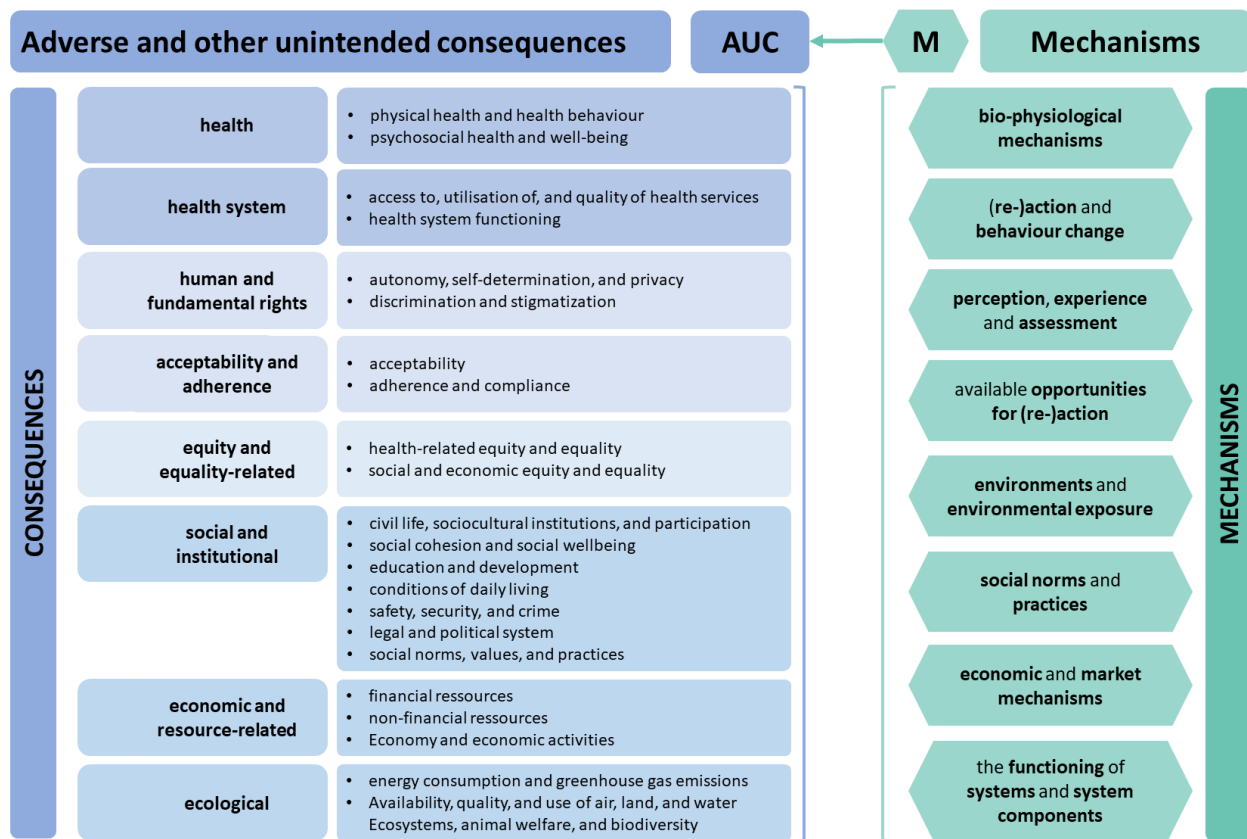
Adverse and other unintended consequences

AUC

M

Mechanisms

CONSEQUENCES

| | |
|---|---|
| health | • physical health and health behaviour • psychosocial health and well-being |
| health system | • access to, utilisation of, and quality of health services • health system functioning |
| human and fundamental rights | • autonomy, self-determination, and privacy • discrimination and stigmatization |
| acceptability and adherence | • acceptability • adherence and compliance |
| equity and equality-related | • health-related equity and equality • social and economic equity and equality |
| social and institutional | • civil life, sociocultural institutions, and participation • social cohesion and social wellbeing • education and development • conditions of daily living • safety, security, and crime • legal and political system • social norms, values, and practices |
| economic and resource-related | • financial ressources • non-financial ressources • Economy and economic activities |
| ecological | • energy consumption and greenhouse gas emissions • Availability, quality, and use of air, land, and water Ecosystems, animal welfare, and biodiversity |

bio-physiological mechanisms

(re-)action and behaviour change

perception, experience and assessment

available opportunities for (re-)action

environments and environmental exposure

social norms and practices

economic and market mechanisms

the functioning of systems and system components

MECHANISMS